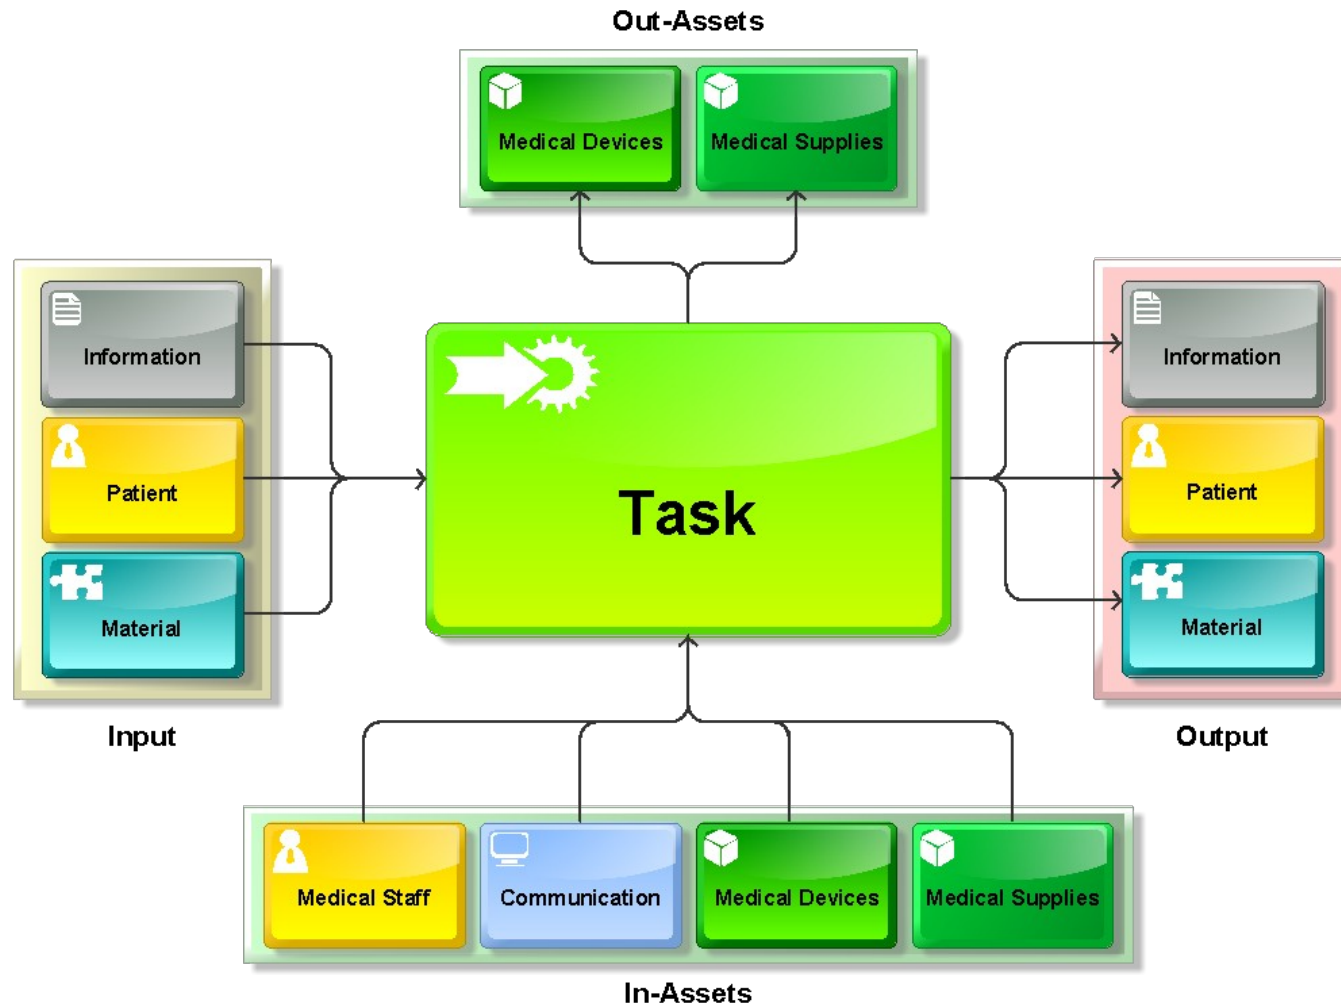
Out-Assets

Medical Devices

Medical Supplies

Information

Patient

Material

Input

Task

Information

Patient

Material

Output

Medical Staff

Communication

Medical Devices

Medical Supplies

In-Assets